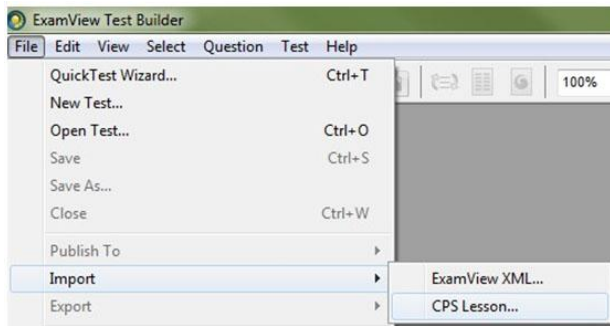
ExamView Test Builder

File Edit View Select Question Test Help

QuickTest Wizard... Ctrl+T
New Test...
Open Test... Ctrl+O
Save Ctrl+S
Save As...
Close Ctrl+W
Publish To
Import
Export

100%

ExamView XML...
CPS Lesson...